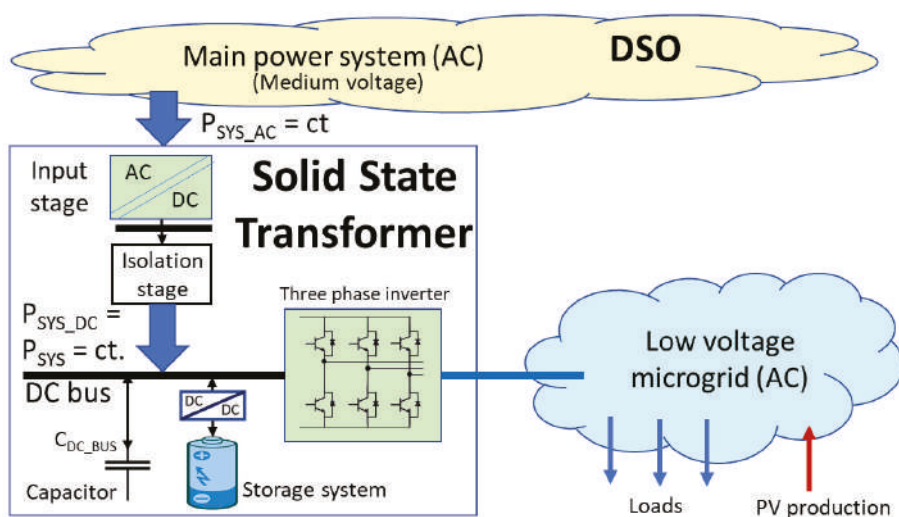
Main power system (AC)
(Medium voltage)

DSO

$P_{SYS\_AC}$ = ct

Input stage

AC

DC

Solid State Transformer

Isolation stage

Three phase inverter

$P_{SYS\_DC}$ = $P_{SYS}$ = ct.

DC bus

DC

DC

$C_{DC\_BUS}$

Capacitor

Storage system

Low voltage microgrid (AC)

Loads

PV production